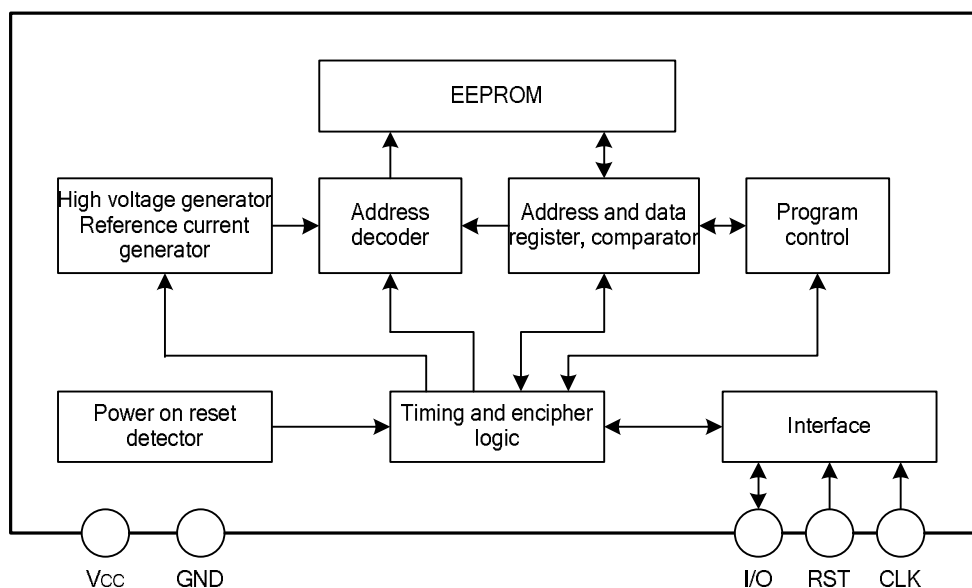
EEPROM

High voltage generator
Reference current generator

Address decoder

Address and data register, comparator

Program control

Power on reset detector

Timing and encipher logic

Interface

Vcc

GND

I/O

RST

CLK